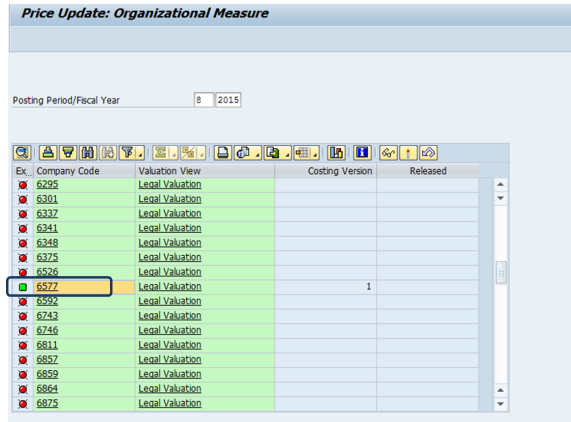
Price Update: Organizational Measure

Posting Period/Fiscal Year 8 2015

| Ex.. | Company Code | Valuation View | Costing Version | Released |
|---|---|---|---|---|
| | 6295 | Legal Valuation | | |
| | 6301 | Legal Valuation | | |
| | 6337 | Legal Valuation | | |
| | 6341 | Legal Valuation | | |
| | 6348 | Legal Valuation | | |
| | 6375 | Legal Valuation | | |
| | 6526 | Legal Valuation | | |
| | 6577 | Legal Valuation | 1 | |
| | 6592 | Legal Valuation | | |
| | 6743 | Legal Valuation | | |
| | 6746 | Legal Valuation | | |
| | 6811 | Legal Valuation | | |
| | 6857 | Legal Valuation | | |
| | 6859 | Legal Valuation | | |
| | 6864 | Legal Valuation | | |
| | 6875 | Legal Valuation | | |